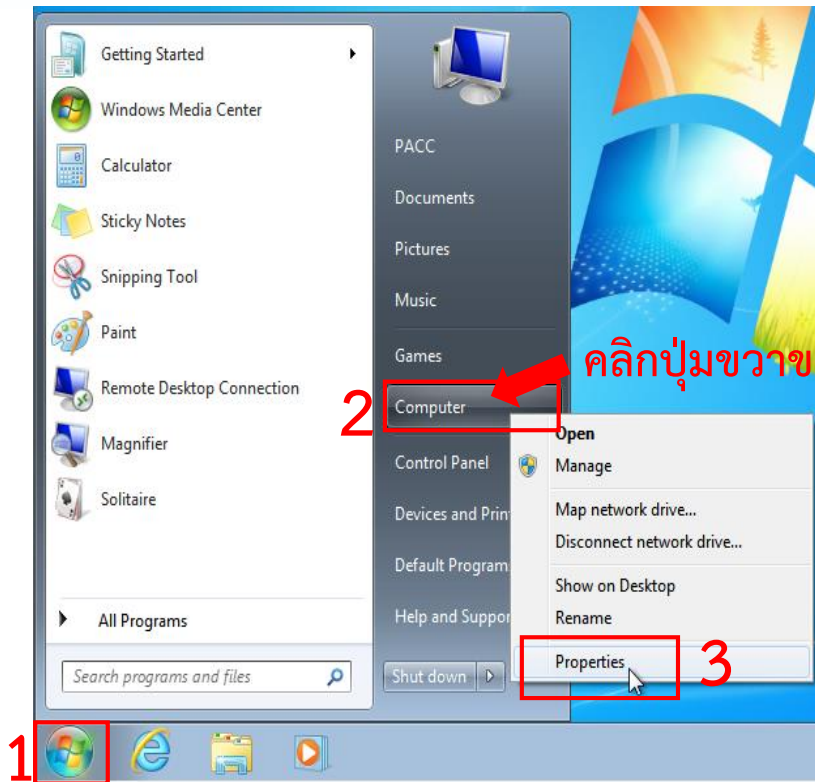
Getting Started

Windows Media Center

Calculator

Sticky Notes

Snipping Tool

Paint

Remote Desktop Connection

Magnifier

Solitaire

All Programs

Search programs and files

PACC

Documents

Pictures

Music

Games

Computer

Control Panel

Devices and Print

Default Program

Help and Suppor

Shut down

คลิกปุ่มขวาข

2

Open

Manage

Map network drive...

Disconnect network drive...

Show on Desktop

Rename

Properties

3

1